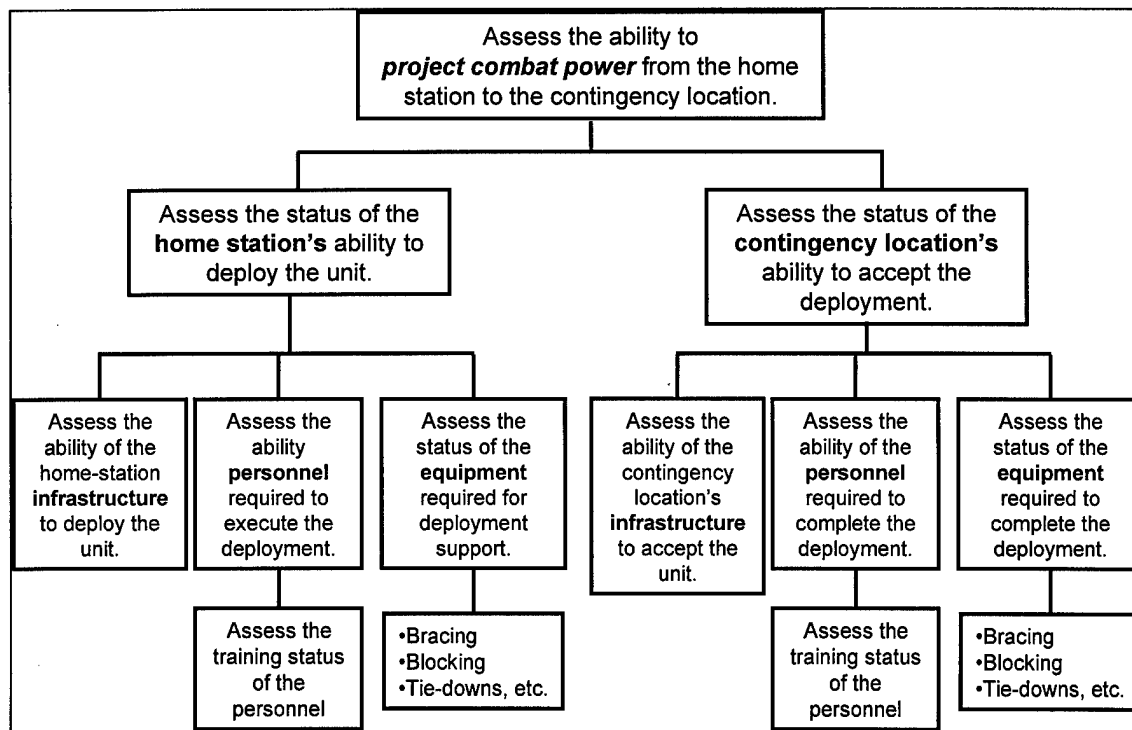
Assess the ability to ***project combat power*** from the home station to the contingency location.

Assess the status of the **home station's** ability to deploy the unit.

Assess the status of the **contingency location's** ability to accept the deployment.

Assess the ability of the home-station **infrastructure** to deploy the unit.

Assess the ability **personnel** required to execute the deployment.

Assess the status of the **equipment** required for deployment support.

Assess the ability of the contingency location's **infrastructure** to accept the unit.

Assess the ability of the **personnel** required to complete the deployment.

Assess the status of the **equipment** required to complete the deployment.

Assess the training status of the personnel

•Bracing
•Blocking
•Tie-downs, etc.

Assess the training status of the personnel

•Bracing
•Blocking
•Tie-downs, etc.